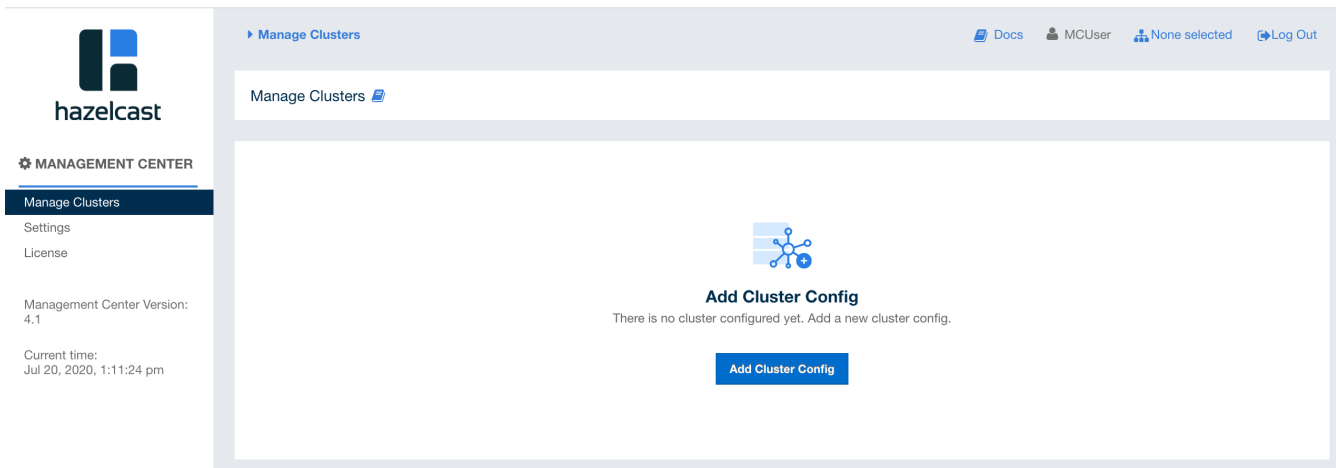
hazelcast

MANAGEMENT CENTER

Manage Clusters
Settings
License

Management Center Version: 4.1

Current time: Jul 20, 2020, 1:11:24 pm

Manage Clusters

Docs MCUser None selected Log Out

Manage Clusters

Add Cluster Config

There is no cluster configured yet. Add a new cluster config.

Add Cluster Config